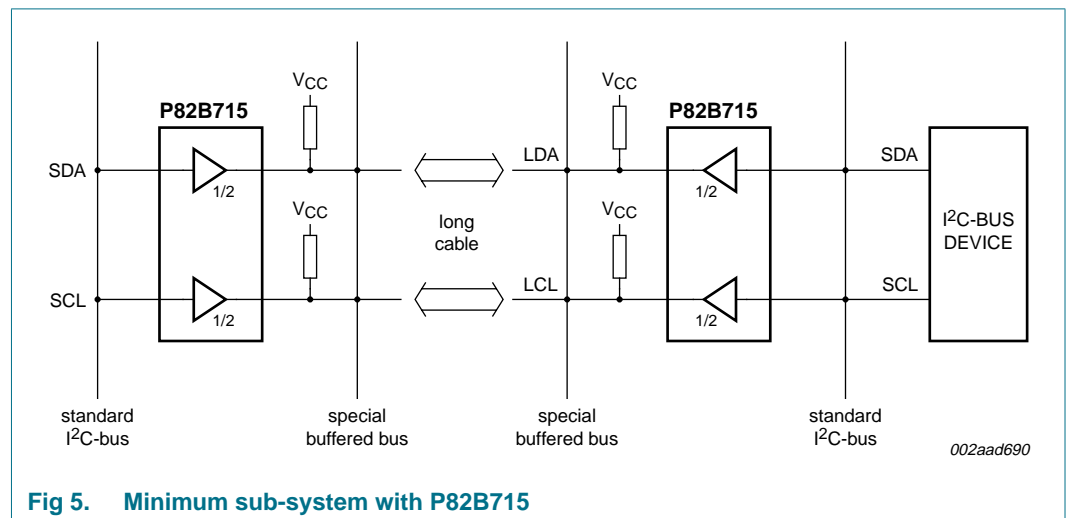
$V_{CC}$

P82B715

SDA

1/2

$V_{CC}$

SCL

1/2

long cable

$V_{CC}$

P82B715

LDA

1/2

$V_{CC}$

LCL

1/2

SDA

I$^2$C-BUS DEVICE

SCL

standard I$^2$C-bus

special buffered bus

special buffered bus

standard I$^2$C-bus

002aad690

Fig 5. Minimum sub-system with P82B715